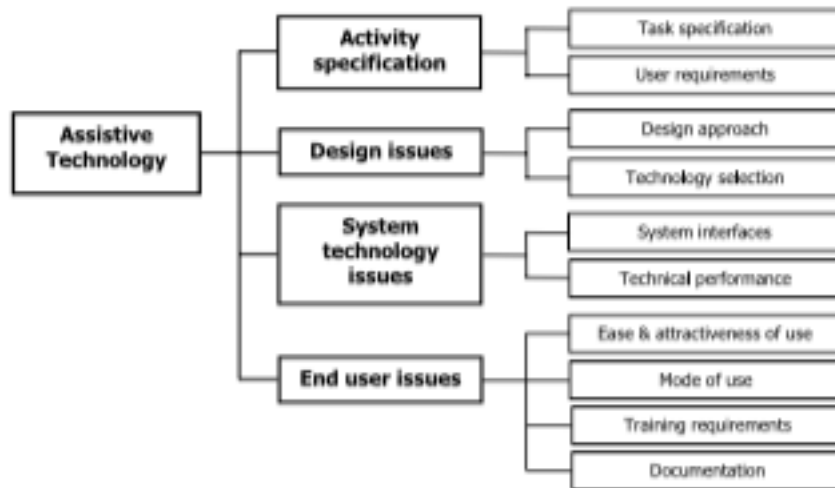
Assistive Technology

Activity specification

Task specification

User requirements

Design issues

Design approach

Technology selection

System technology issues

System interfaces

Technical performance

End user issues

Ease & attractiveness of use

Mode of use

Training requirements

Documentation